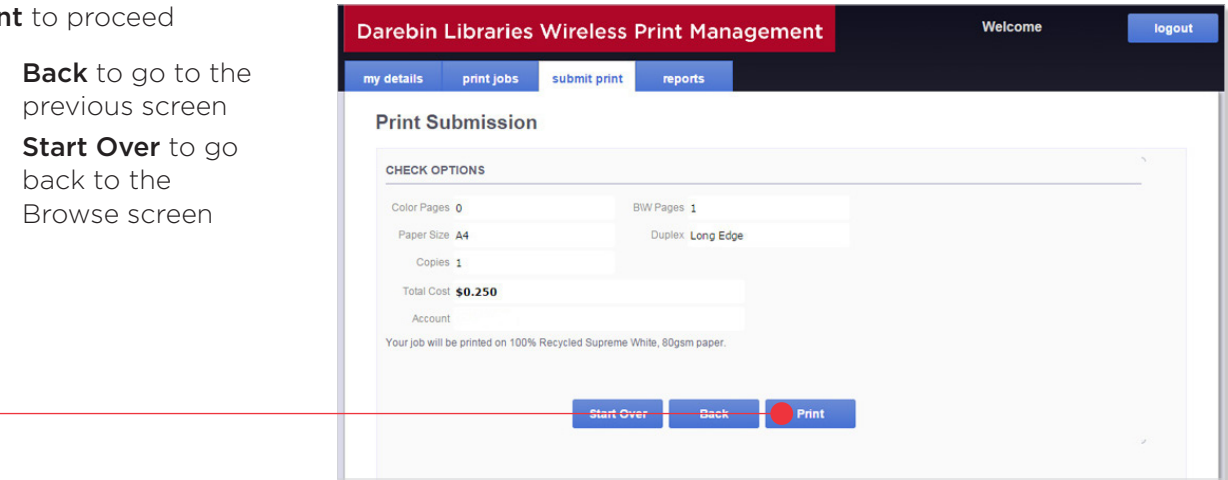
nt to proceed

Back to go to the previous screen

Start Over to go back to the Browse screen

Darebin Libraries Wireless Print Management

Welcome

logout

my details | print jobs | submit print | reports

Print Submission

CHECK OPTIONS

Color Pages 0

B\W Pages 1

Paper Size A4

Duplex Long Edge

Copies 1

Total Cost $0.250

Account

Your job will be printed on 100% Recycled Supreme White, 80gsm paper.

Start Over

Back

Print